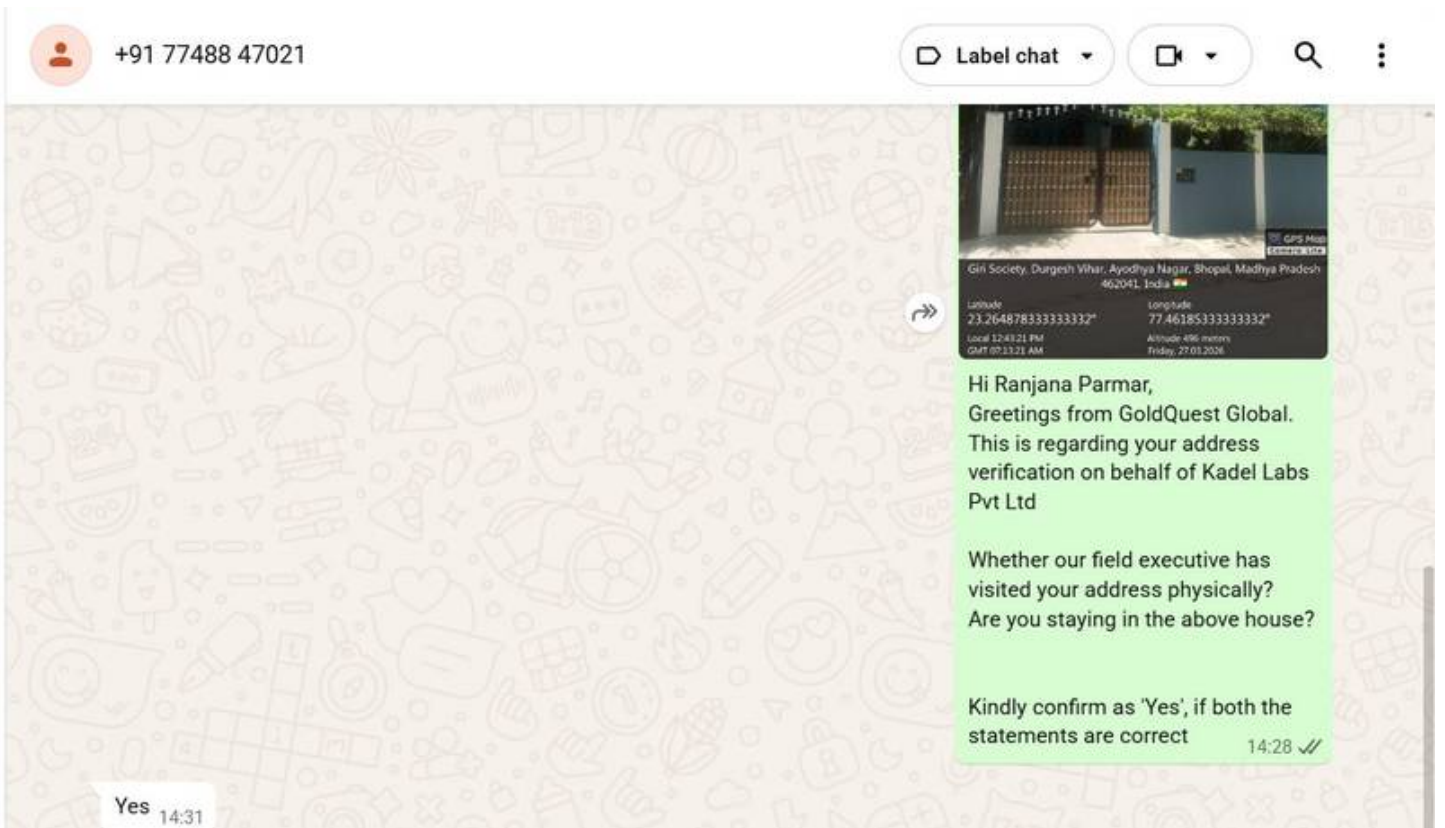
+91 77488 47021

Label chat

GPS Map Camera Lite

Giri Society, Durgesh Vihar, Ayodhya Nagar, Bhopal, Madhya Pradesh 462041, India

Latitude
23.264878333333332°

Longitude
77.46185333333332°

Local 12:43:21 PM
GMT 07:13:21 AM

Altitude 496 meters
Friday, 27.03.2026

Hi Ranjana Parmar,
Greetings from GoldQuest Global.
This is regarding your address verification on behalf of Kadel Labs Pvt Ltd

Whether our field executive has visited your address physically?
Are you staying in the above house?

Kindly confirm as 'Yes', if both the statements are correct 14:28

Yes 14:31